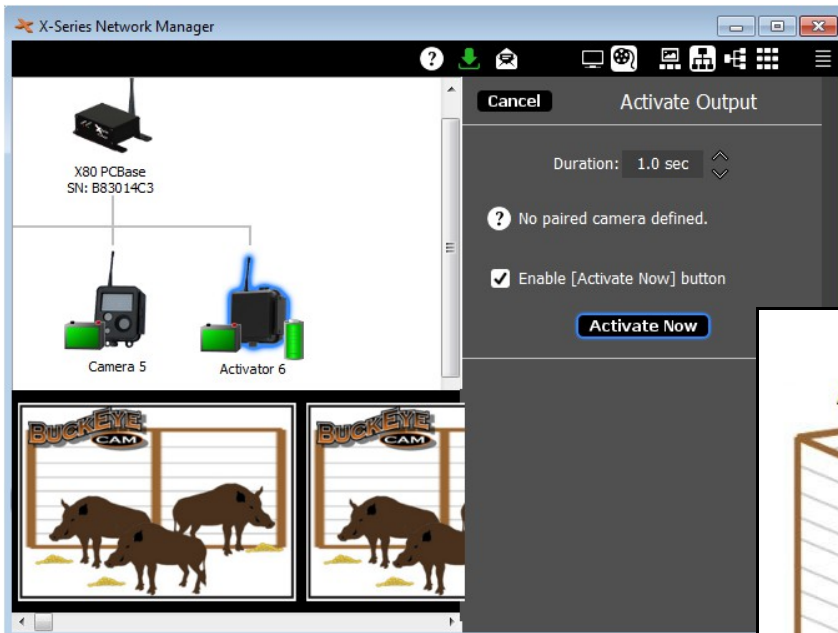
X-Series Network Manager

X80 PCBase
SN: B83014C3

Camera 5

Activator 6

BUCKEYE CAM

BUCKEYE CAM

Cancel

Activate Output

Duration: 1.0 sec

No paired camera defined.

Enable [Activate Now] button

Activate Now